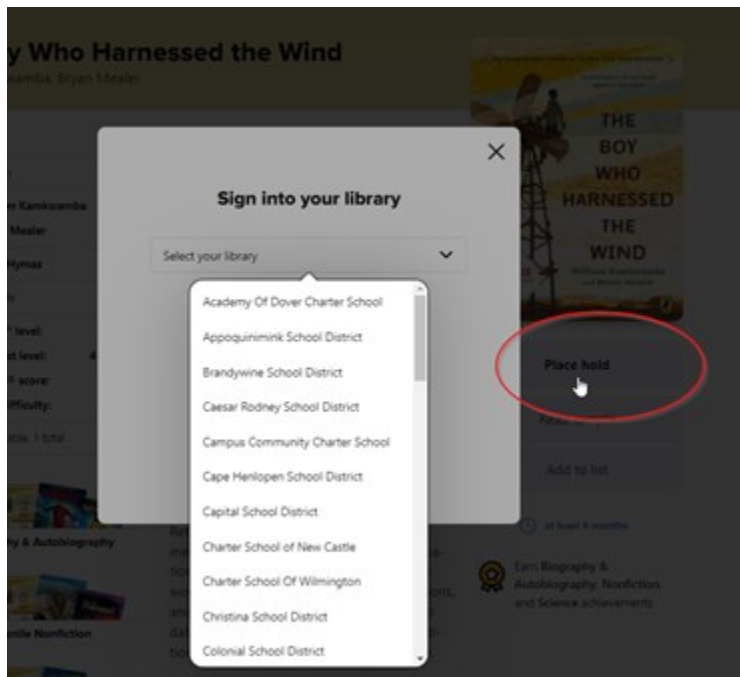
y Who Harnessed the Wind

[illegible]amba, Bryan Mealer

THE BOY WHO HARNESSED THE WIND

William Kamkwamba and Bryan Mealer

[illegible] Kamkwamba

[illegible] Mealer

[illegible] Mymas

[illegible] level:

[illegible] level:

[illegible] score:

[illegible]fficulty:

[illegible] 1 total

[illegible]y & Autobiography

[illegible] Nonfiction

Sign into your library

Select your library

Academy Of Dover Charter School

Appoquinimink School District

Brandywine School District

Caesar Rodney School District

Campus Community Charter School

Cape Henlopen School District

Capital School District

Charter School of New Castle

Charter School Of Wilmington

Christina School District

Colonial School District

Place hold

Read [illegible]

Add to list

at least 6 months

Earn Biography & Autobiography, Nonfiction and Science achievements